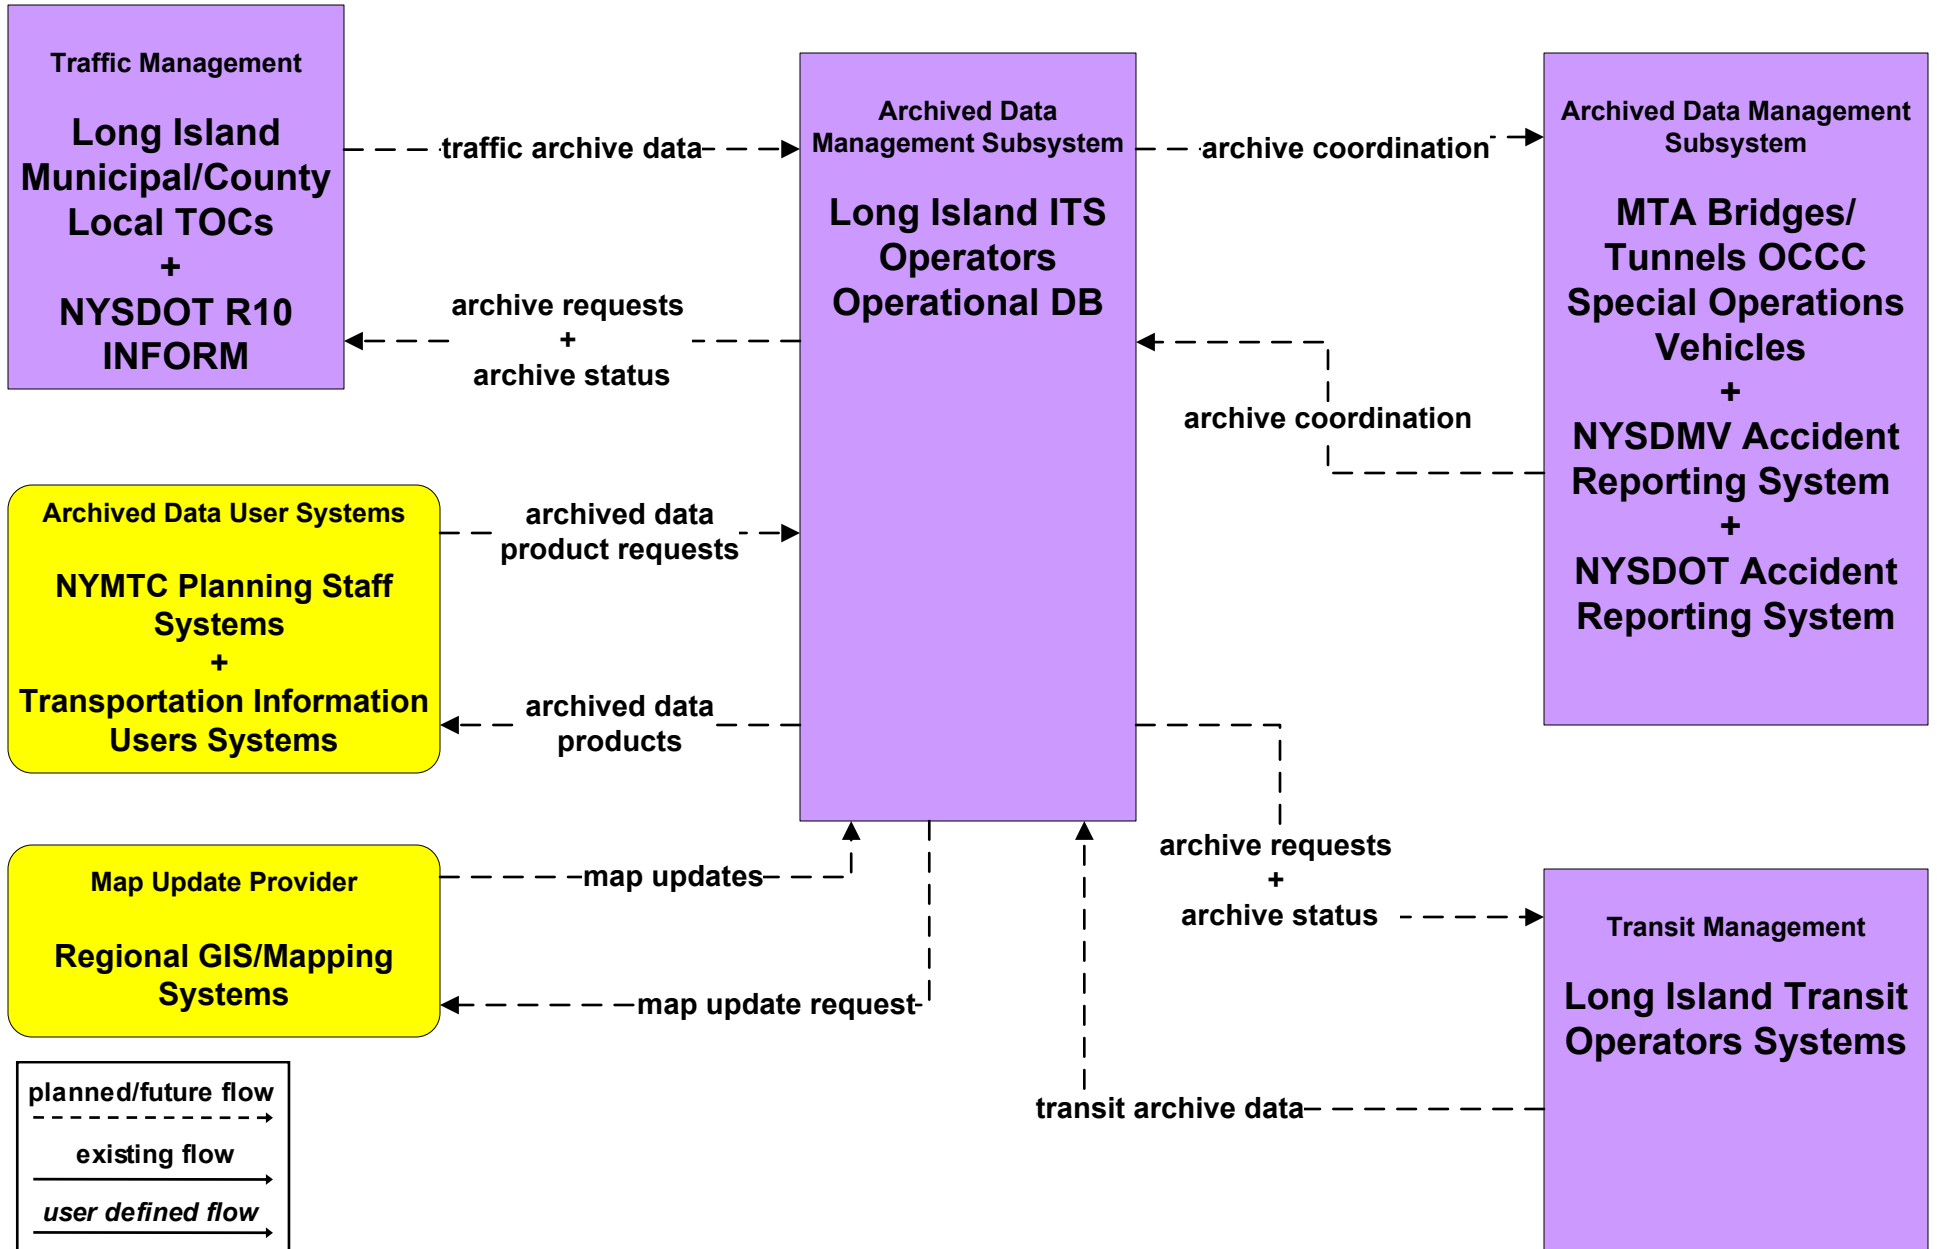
Traffic Management

Long Island Municipal/County Local TOCs
+
NYSDOT R10 INFORM

traffic archive data

archive requests
+
archive status

Archived Data Management Subsystem

Long Island ITS Operators Operational DB

archive coordination

Archived Data Management Subsystem

MTA Bridges/ Tunnels OCCC Special Operations Vehicles
+
NYSDMV Accident Reporting System
+
NYSDOT Accident Reporting System

archive coordination

Archived Data User Systems

NYMTC Planning Staff Systems
+
Transportation Information Users Systems

archived data product requests

archived data products

Map Update Provider

Regional GIS/Mapping Systems

map updates

map update request

archive requests
+
archive status

Transit Management

Long Island Transit Operators Systems

transit archive data

planned/future flow

existing flow

user defined flow